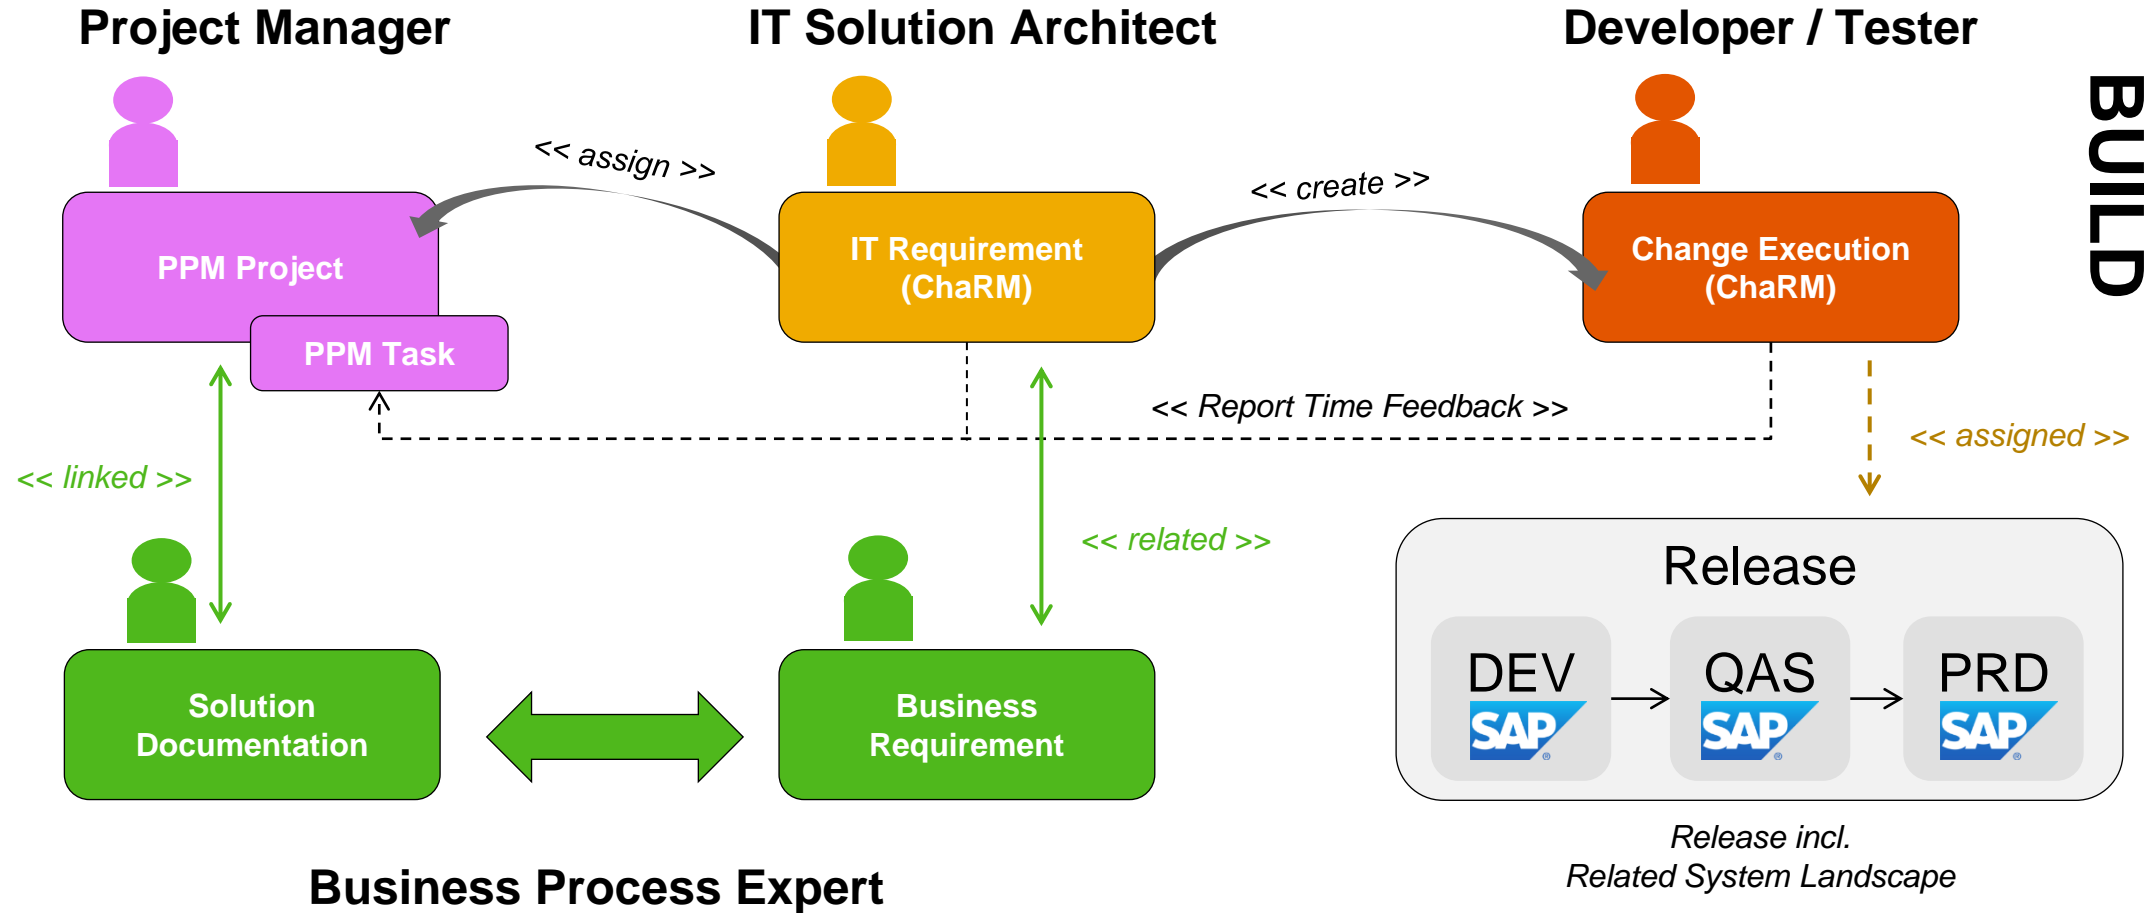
Project Manager

IT Solution Architect

Developer / Tester

BUILD

<< assign >>

<< create >>

PPM Project

PPM Task

IT Requirement (ChaRM)

Change Execution (ChaRM)

<< Report Time Feedback >>

<< assigned >>

<< linked >>

<< related >>

Release

DEV

SAP

QAS

SAP

PRD

SAP

Solution Documentation

Business Requirement

Release incl.
Related System Landscape

Business Process Expert